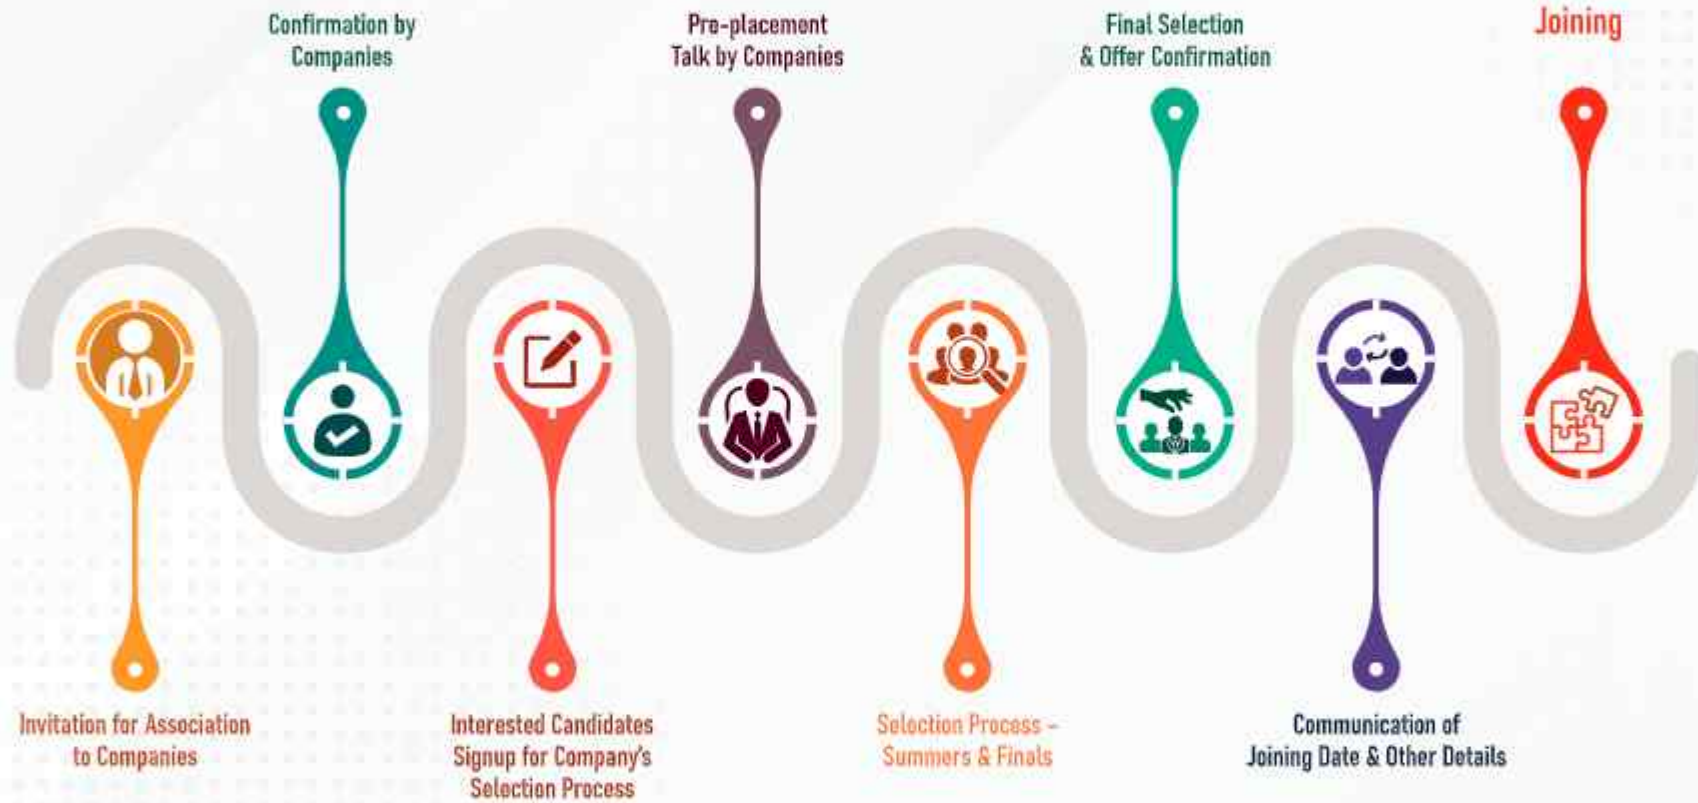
Invitation for Association to Companies

Confirmation by Companies

Interested Candidates Signup for Company's Selection Process

Pre-placement Talk by Companies

Selection Process - Summers & Finals

Final Selection & Offer Confirmation

Communication of Joining Date & Other Details

Joining